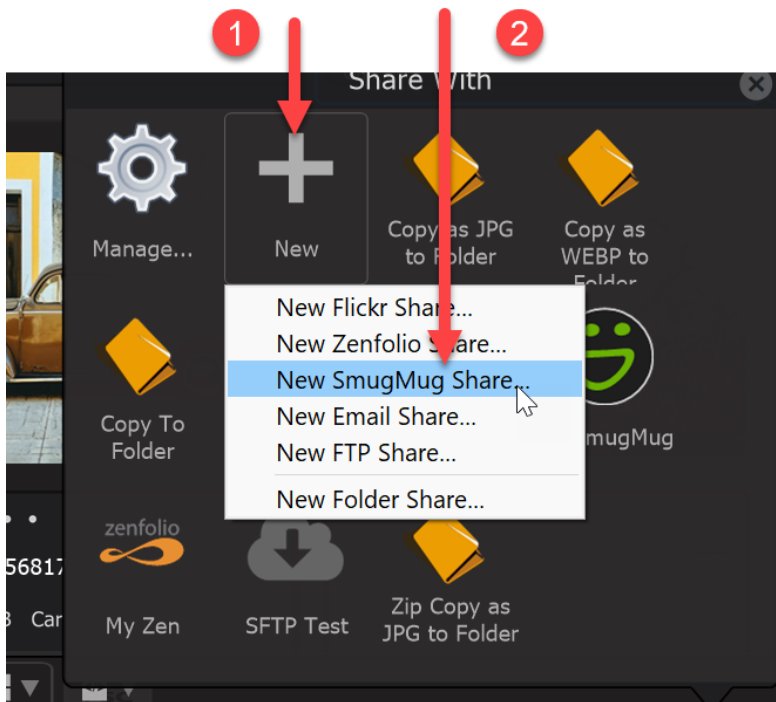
1

2

Share With

Manage...

New

Copy as JPG to Folder

Copy as WEBP to Folder

New Flickr Share...
New Zenfolio Share...
New SmugMug Share...
New Email Share...
New FTP Share...
New Folder Share...

Copy To Folder

mugMug

zenfolio

56817

Car

My Zen

SFTP Test

Zip Copy as JPG to Folder